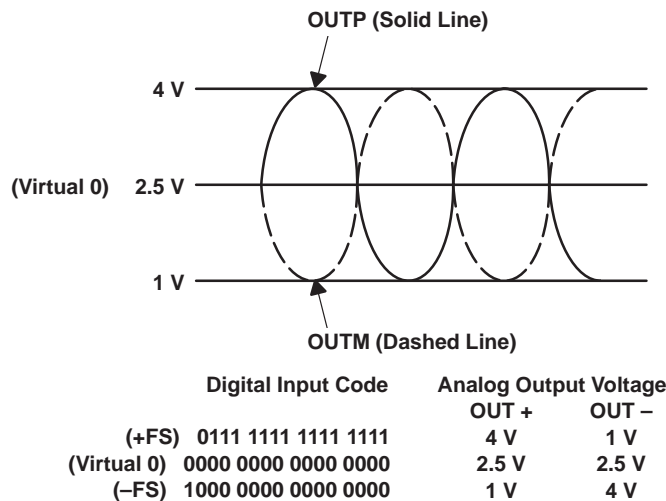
OUTP (Solid Line)

4 V

(Virtual 0) 2.5 V

1 V

OUTM (Dashed Line)

| | Digital Input Code | Analog Output Voltage OUT + | OUT – |
|---|---|---|---|
| (+FS) | 0111 1111 1111 1111 | 4 V | 1 V |
| (Virtual 0) | 0000 0000 0000 0000 | 2.5 V | 2.5 V |
| (–FS) | 1000 0000 0000 0000 | 1 V | 4 V |